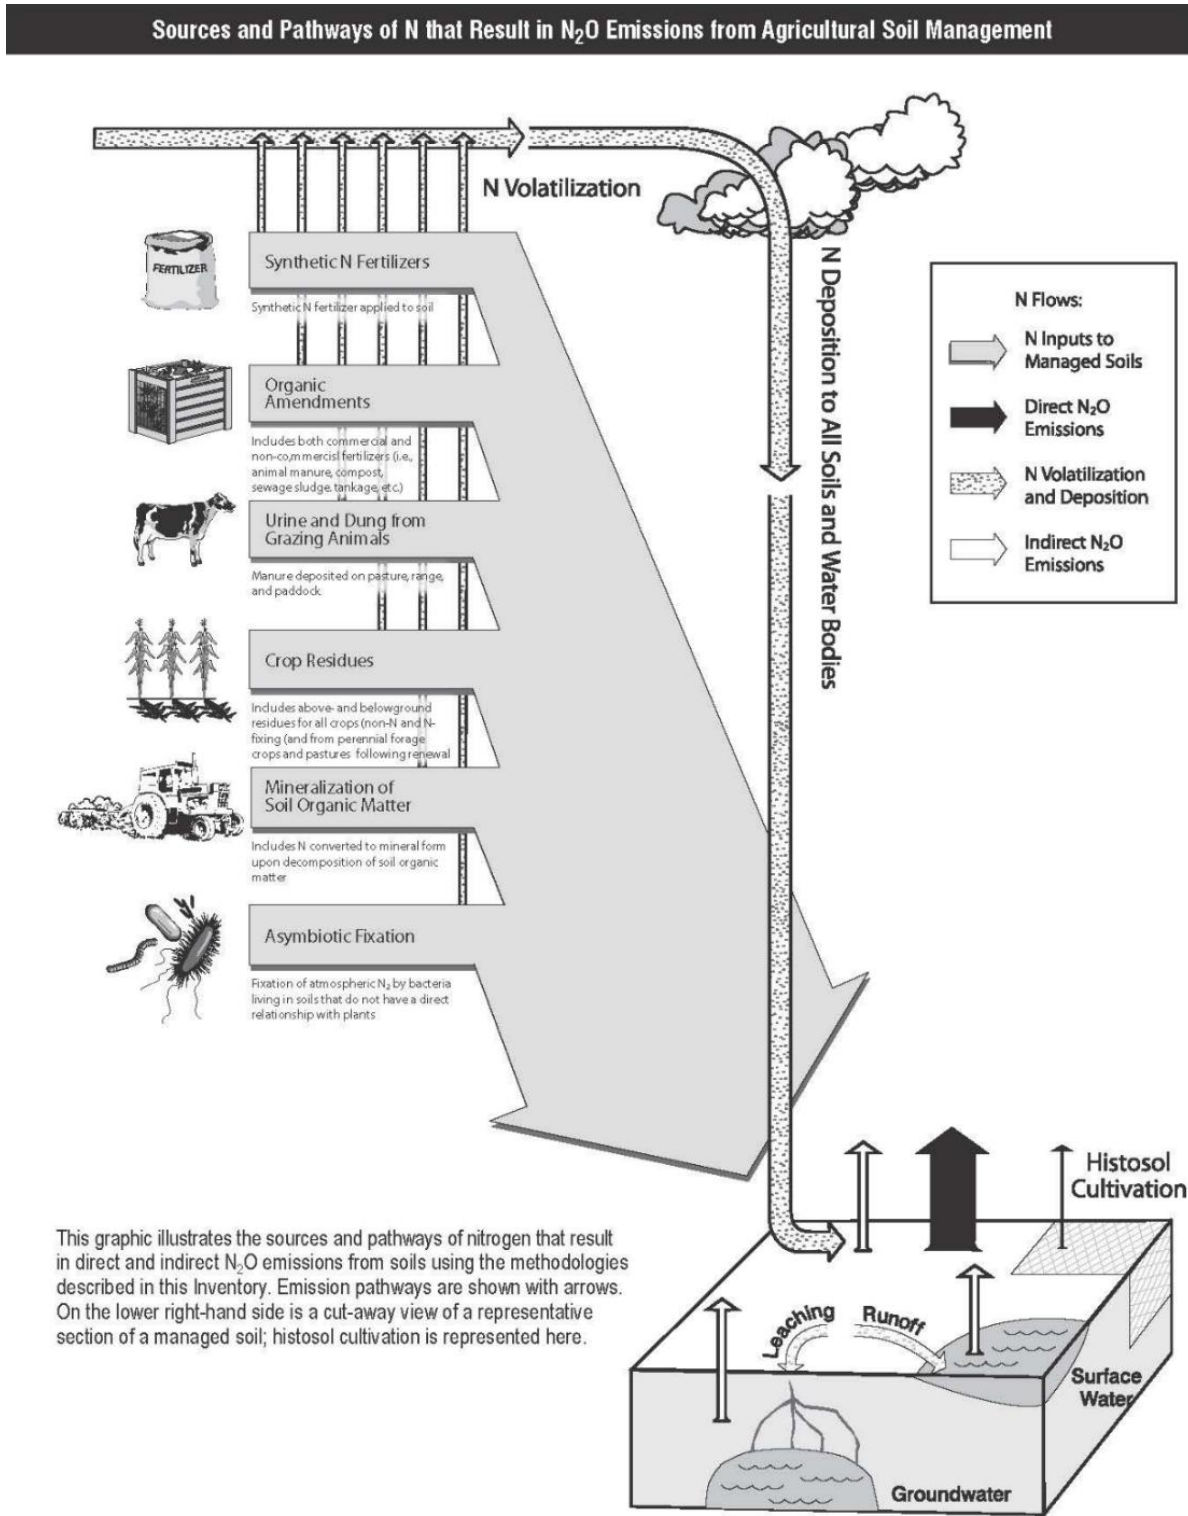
Sources and Pathways of N that Result in $N_2O$ Emissions from Agricultural Soil Management

N Volatilization

N Deposition to All Soils and Water Bodies

FERTILIZER

Synthetic N Fertilizers

Synthetic N fertilizer applied to soil

Organic Amendments

Includes both commercial and non-co,mmercisl fertilizers (i.e., animal manure, compost, sewage sludge, tankage, etc.)

Urine and Dung from Grazing Animals

Manure deposited on pasture, range, and paddock

Crop Residues

Includes above- and belowground residues for all crops (non-N and N-fixing (and from perennial forage crops and pastures following renewal

Mineralization of Soil Organic Matter

Includes N converted to mineral form upon decomposition of soil organic matter

Asymbiotic Fixation

Fixation of atmospheric $N_2$ by bacteria living in soils that do not have a direct relationship with plants

N Flows:

N Inputs to Managed Soils

Direct $N_2O$ Emissions

N Volatilization and Deposition

Indirect $N_2O$ Emissions

Histosol Cultivation

This graphic illustrates the sources and pathways of nitrogen that result in direct and indirect $N_2O$ emissions from soils using the methodologies described in this Inventory. Emission pathways are shown with arrows. On the lower right-hand side is a cut-away view of a representative section of a managed soil; histosol cultivation is represented here.

Leaching

Runoff

Surface Water

Groundwater